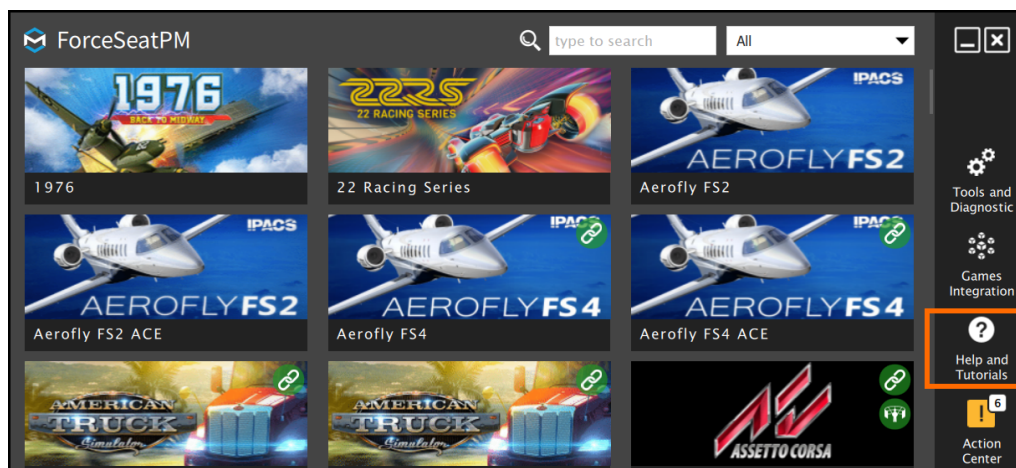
ForceSeatPM

type to search

All

1976
BACK TO MIDWAY

1976

22RS
22 RACING SERIES

22 Racing Series

IPACS
AEROFLY FS2

Aerofly FS2

IPACS
AEROFLY FS2

Aerofly FS2 ACE

IPACS
AEROFLY FS4

Aerofly FS4

IPACS
AEROFLY FS4

Aerofly FS4 ACE

AMERICAN TRUCK Simulator

AMERICAN TRUCK Simulator

ASSETTO CORSA

Tools and Diagnostic

Games Integration

Help and Tutorials

6
Action Center